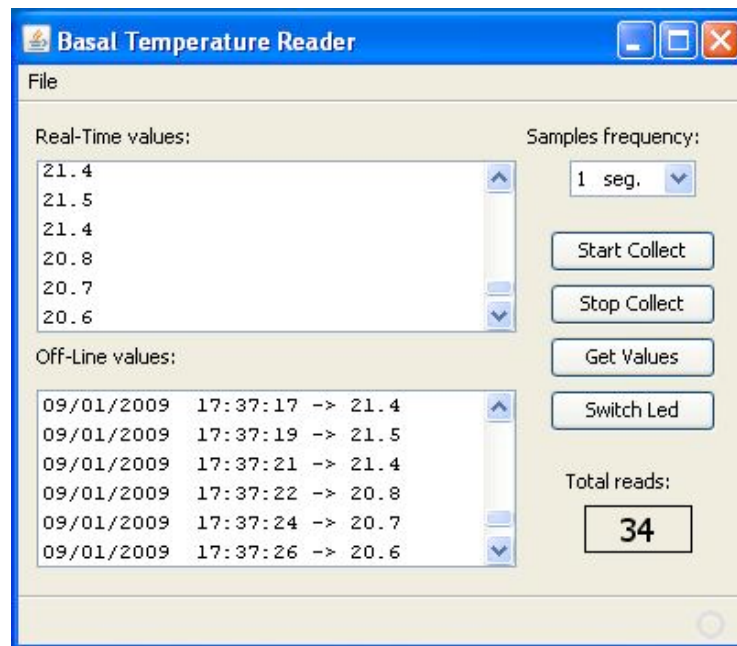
Basal Temperature Reader

File

Real-Time values:

21.4
21.5
21.4
20.8
20.7
20.6

Off-Line values:

09/01/2009 17:37:17 -> 21.4
09/01/2009 17:37:19 -> 21.5
09/01/2009 17:37:21 -> 21.4
09/01/2009 17:37:22 -> 20.8
09/01/2009 17:37:24 -> 20.7
09/01/2009 17:37:26 -> 20.6

Samples frequency:

1 seg.

Start Collect

Stop Collect

Get Values

Switch Led

Total reads:

34